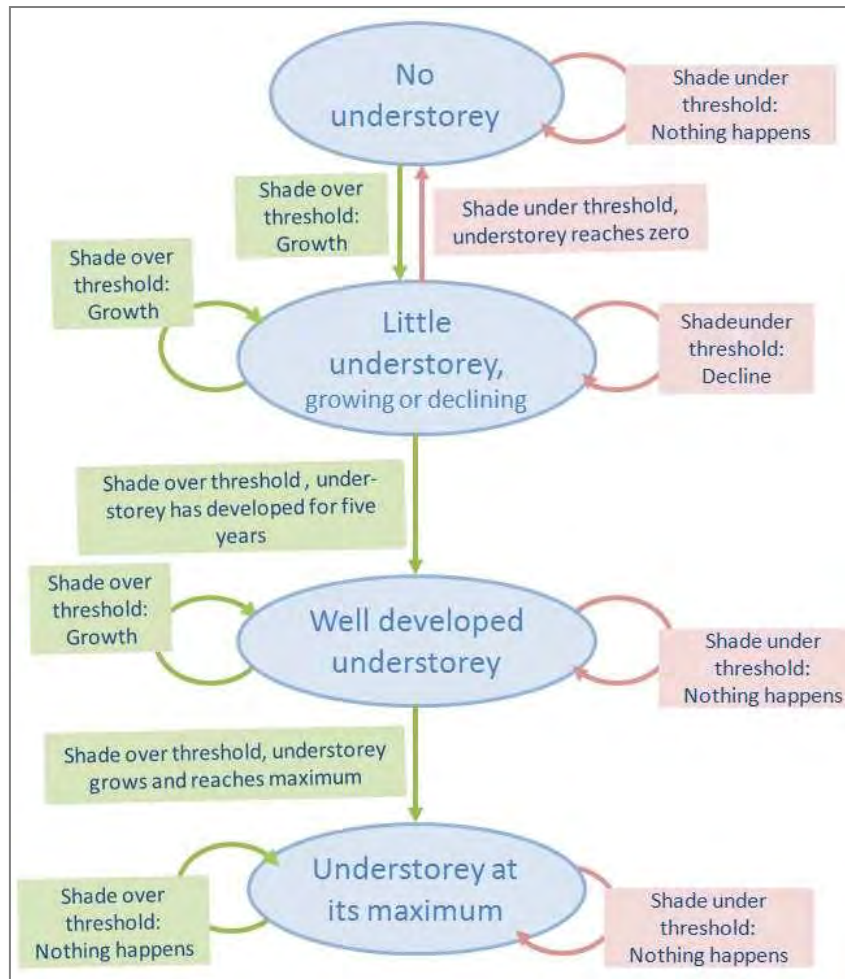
No understorey

Shade under threshold: Nothing happens

Shade over threshold: Growth

Shade under threshold, understorey reaches zero

Shade over threshold: Growth

Little understorey, growing or declining

Shadeunder threshold: Decline

Shade over threshold , understorey has developed for five years

Shade over threshold: Growth

Well developed understorey

Shade under threshold: Nothing happens

Shade over threshold, understorey grows and reaches maximum

Understorey at its maximum

Shade over threshold: Nothing happens

Shade under threshold: Nothing happens